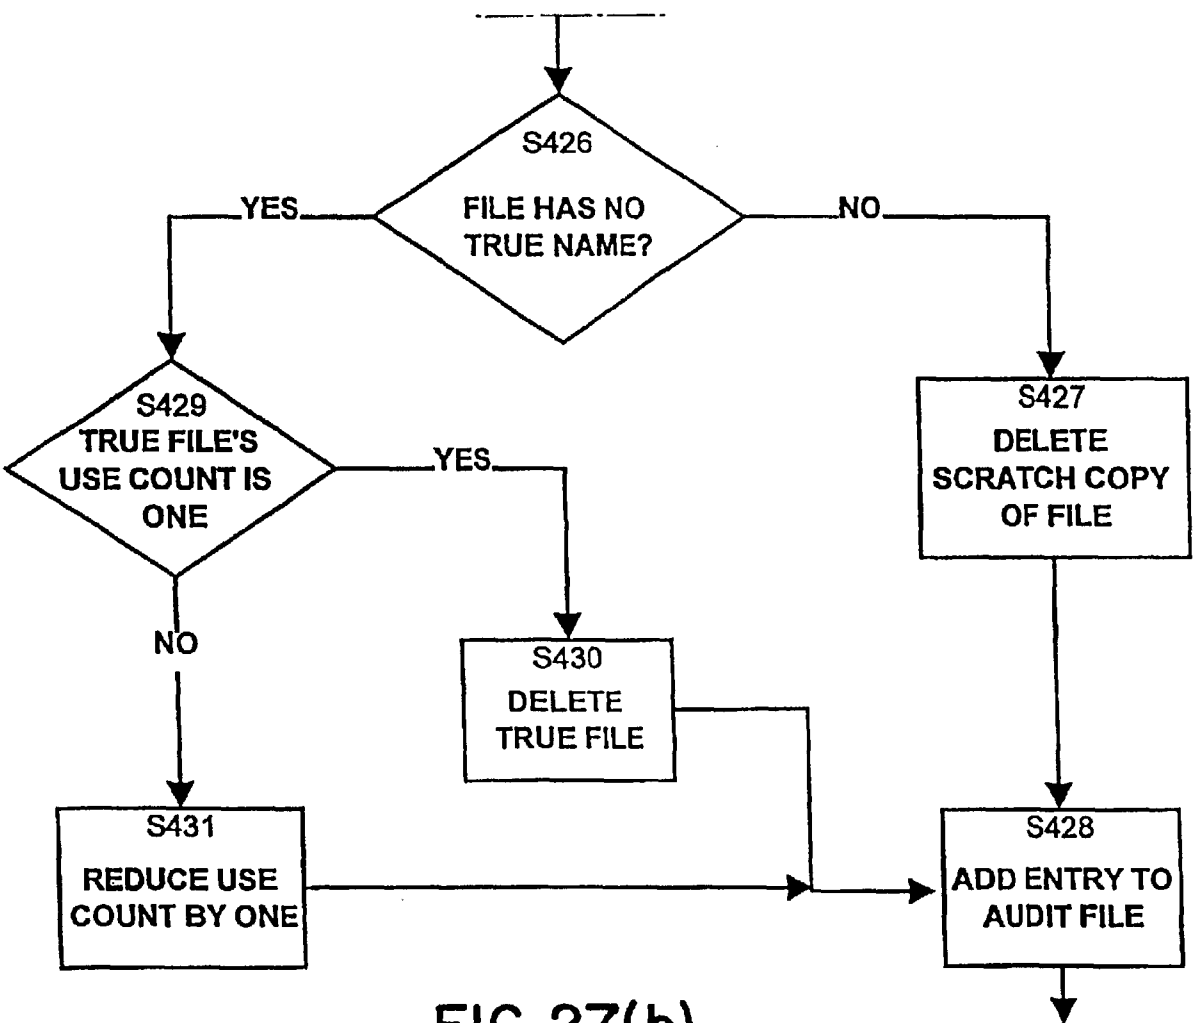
S426
FILE HAS NO TRUE NAME?

YES

NO

S429
TRUE FILE'S USE COUNT IS ONE

YES

NO

S427
DELETE SCRATCH COPY OF FILE

S430
DELETE TRUE FILE

S431
REDUCE USE COUNT BY ONE

S428
ADD ENTRY TO AUDIT FILE

FIG. 27(b)